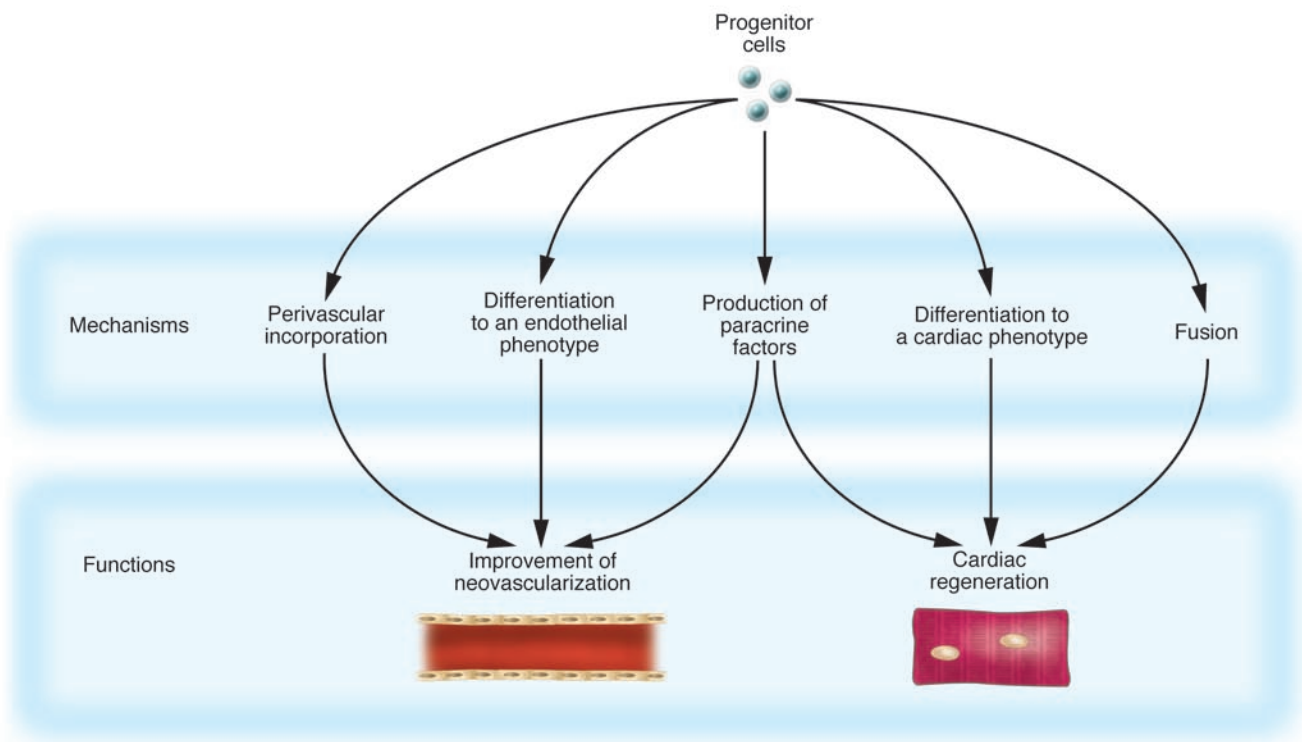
Progenitor cells

Mechanisms

Perivascular incorporation

Differentiation to an endothelial phenotype

Production of paracrine factors

Differentiation to a cardiac phenotype

Fusion

Functions

Improvement of neovascularization

Cardiac regeneration